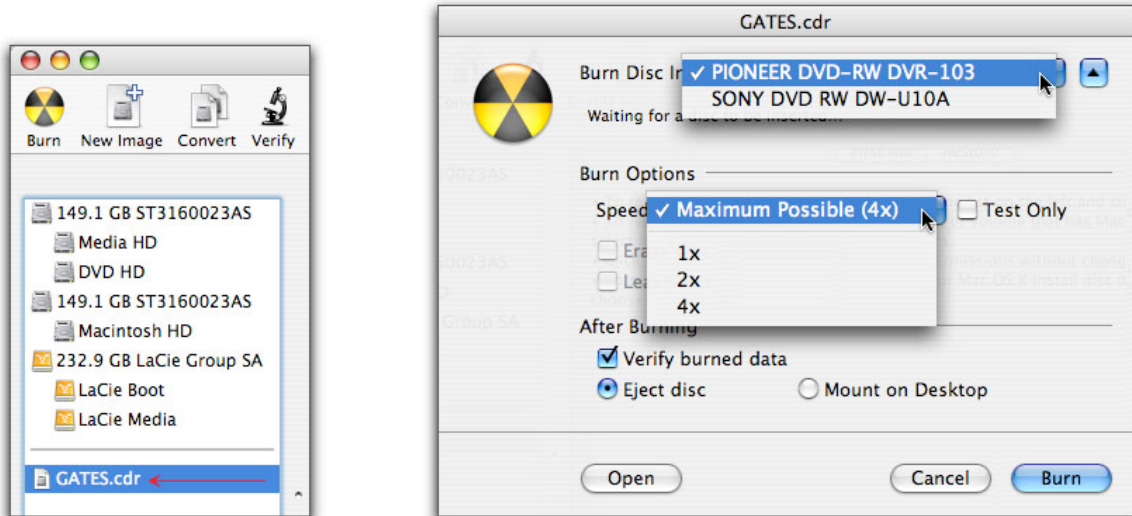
Burn New Image Convert Verify

149.1 GB ST3160023AS
Media HD
DVD HD
149.1 GB ST3160023AS
Macintosh HD
232.9 GB LaCie Group SA
LaCie Boot
LaCie Media

GATES.cdr

GATES.cdr

Burn Disc In
✓ PIONEER DVD-RW DVR-103
SONY DVD RW DW-U10A

Waiting for a disc to be inserted...

Burn Options

Speed
✓ Maximum Possible (4x)
1x
2x
4x

Test Only

Era
Lea

After Burning
Verify burned data
Eject disc
Mount on Desktop

Open
Cancel
Burn